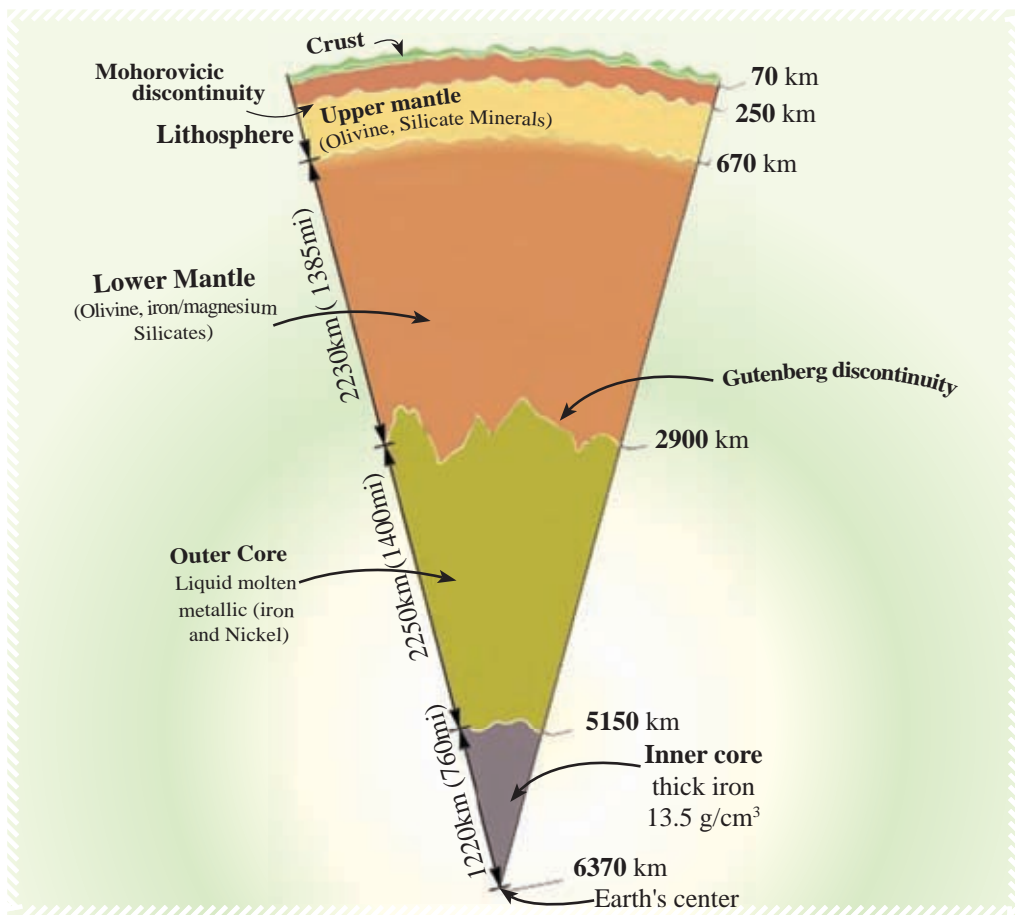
Crust

Mohorovicic discontinuity

Upper mantle (Olivine, Silicate Minerals)

Lithosphere

70 km

250 km

670 km

Lower Mantle (Olivine, iron/magnesium Silicates)

2230km( 1385mi)

Gutenberg discontinuity

2900 km

Outer Core Liquid molten metallic (iron and Nickel)

2250km(1400mi)

5150 km

Inner core thick iron 13.5 g/cm$^3$

1220km (760mi)

6370 km Earth's center